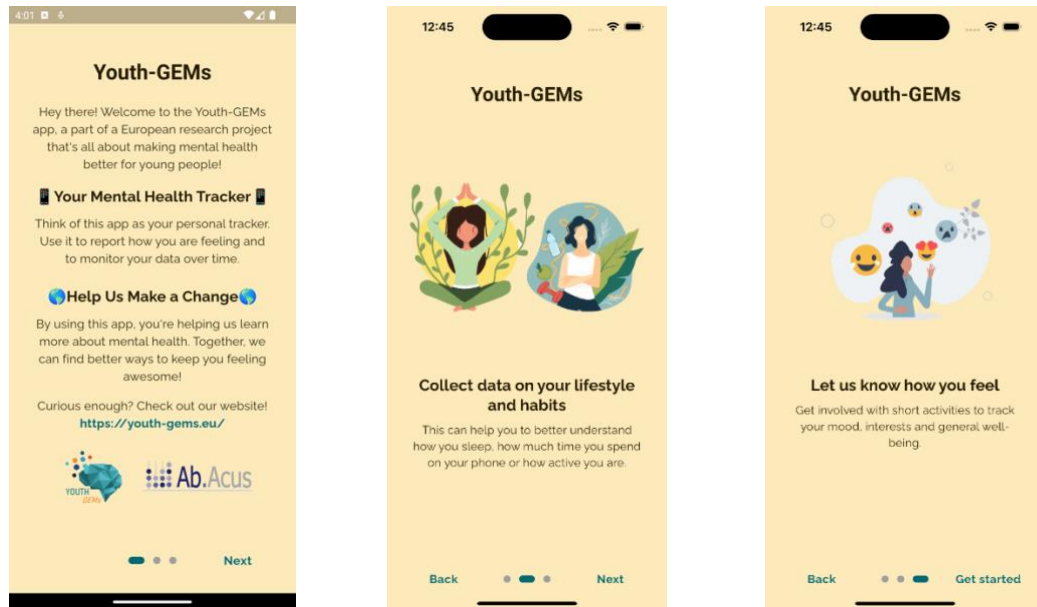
4:01

Youth-GEMs

Hey there! Welcome to the Youth-GEMs app, a part of a European research project that's all about making mental health better for young people!

📱Your Mental Health Tracker📱

Think of this app as your personal tracker. Use it to report how you are feeling and to monitor your data over time.

🌎Help Us Make a Change🌎

By using this app, you're helping us learn more about mental health. Together, we can find better ways to keep you feeling awesome!

Curious enough? Check out our website!
https://youth-gems.eu/

YOUTH GEMS

Ab.Acus

Next

12:45

Youth-GEMs

Collect data on your lifestyle and habits

This can help you to better understand how you sleep, how much time you spend on your phone or how active you are.

Back

Next

12:45

Youth-GEMs

Let us know how you feel

Get involved with short activities to track your mood, interests and general well-being.

Back

Get started